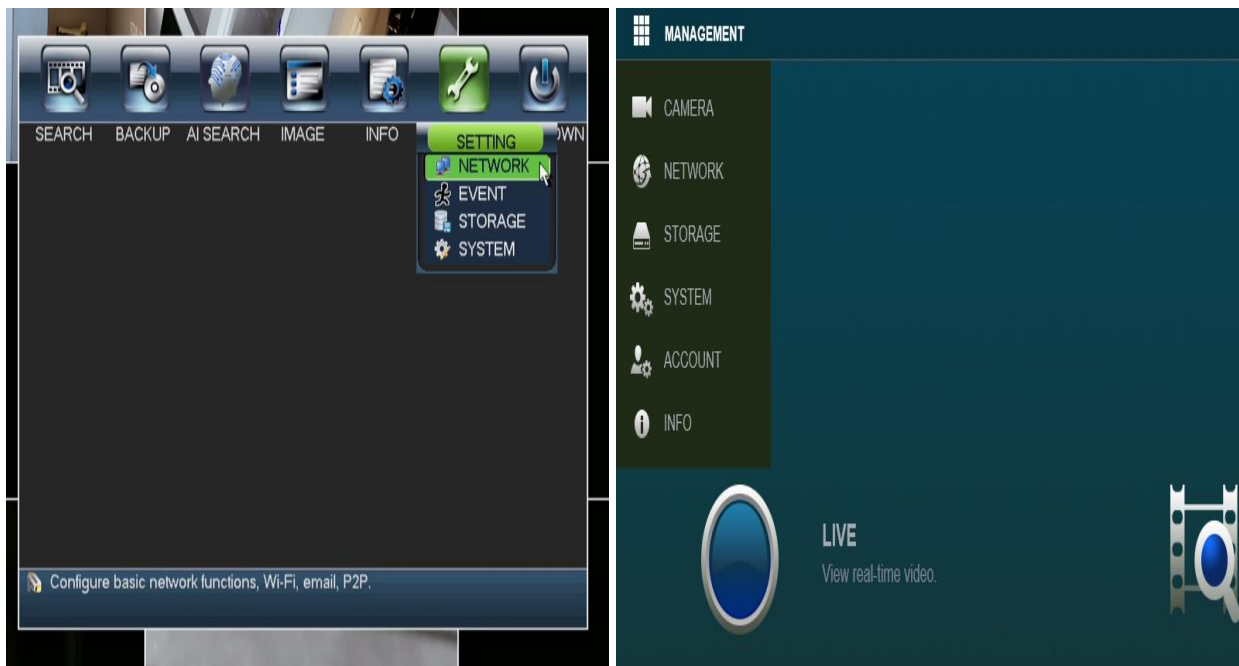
SEARCH BACKUP AI SEARCH IMAGE INFO SETTING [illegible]WN

NETWORK
EVENT
STORAGE
SYSTEM

Configure basic network functions, Wi-Fi, email, P2P.

MANAGEMENT

CAMERA
NETWORK
STORAGE
SYSTEM
ACCOUNT
INFO

LIVE
View real-time video.